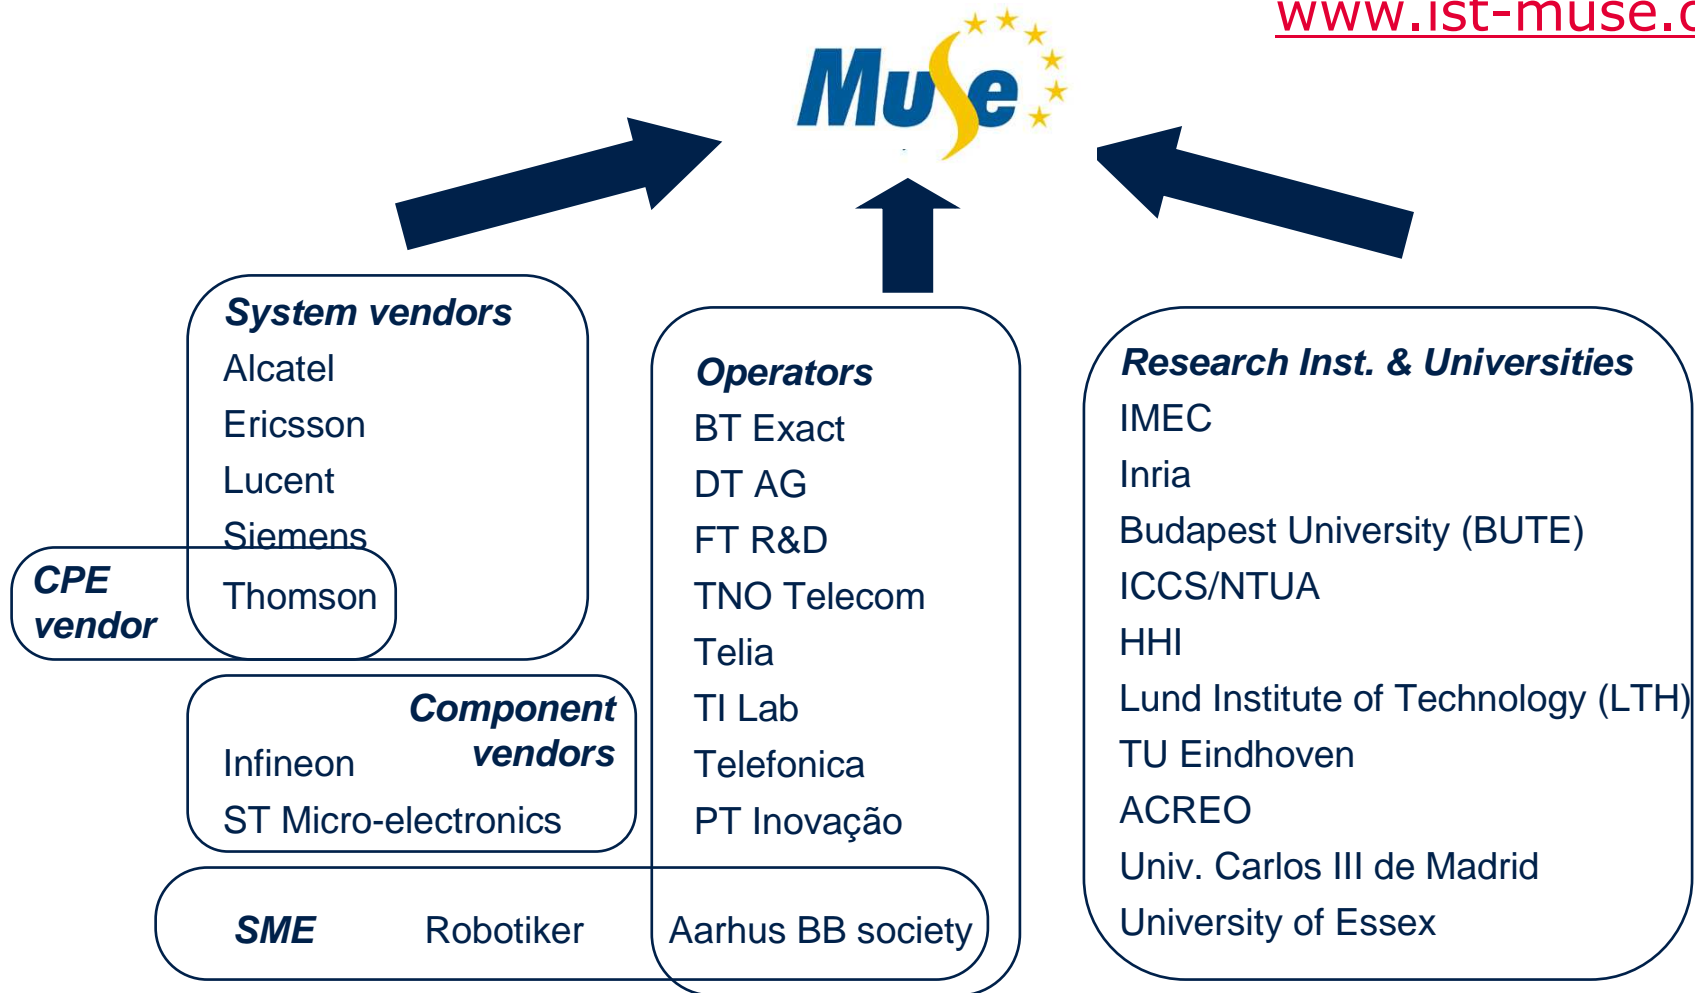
www.ist-muse.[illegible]

MuSe

System vendors
Alcatel
Ericsson
Lucent
Siemens
Thomson

CPE vendor

Component vendors
Infineon
ST Micro-electronics

Operators
BT Exact
DT AG
FT R&D
TNO Telecom
Telia
TI Lab
Telefonica
PT Inovação

Research Inst. & Universities
IMEC
Inria
Budapest University (BUTE)
ICCS/NTUA
HHI
Lund Institute of Technology (LTH)
TU Eindhoven
ACREO
Univ. Carlos III de Madrid
University of Essex

SME Robotiker Aarhus BB society